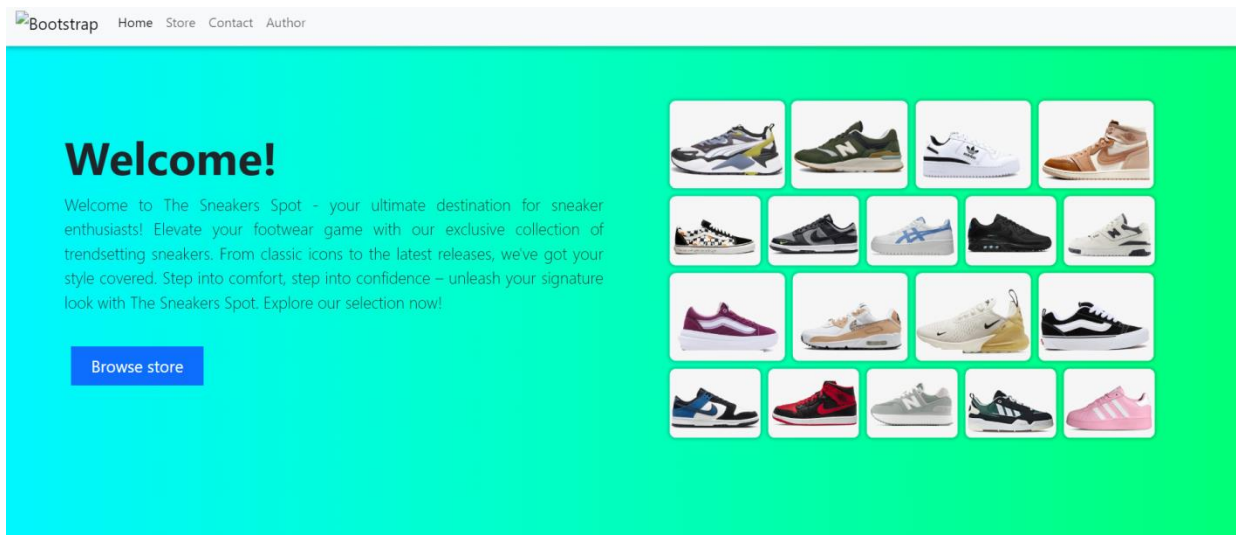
Bootstrap Home Store Contact Author

Welcome!

Welcome to The Sneakers Spot - your ultimate destination for sneaker enthusiasts! Elevate your footwear game with our exclusive collection of trendsetting sneakers. From classic icons to the latest releases, we've got your style covered. Step into comfort, step into confidence – unleash your signature look with The Sneakers Spot. Explore our selection now!

Browse store